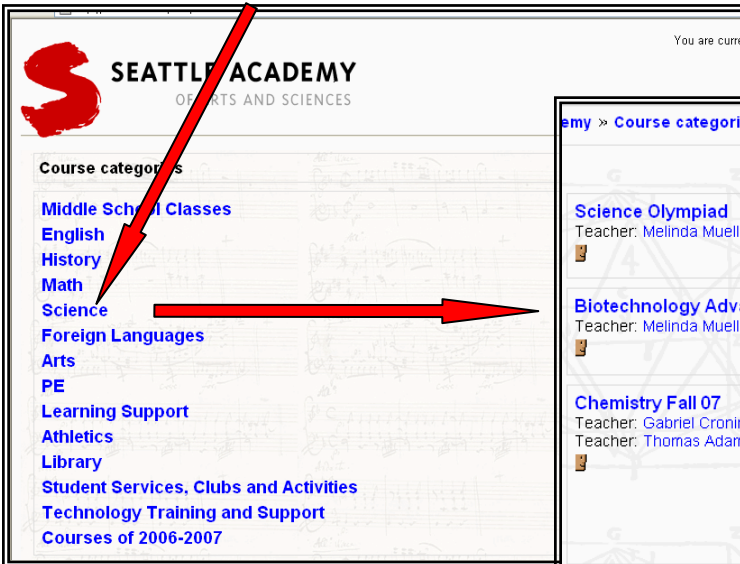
You are curre

SEATTLE ACADEMY
OF ARTS AND SCIENCES

Course categories

Middle School Classes
English
History
Math
Science
Foreign Languages
Arts
PE
Learning Support
Athletics
Library
Student Services, Clubs and Activities
Technology Training and Support
Courses of 2006-2007

emy » Course categori

Science Olympiad
Teacher: Melinda Muell

Biotechnology Adva
Teacher: Melinda Muell

Chemistry Fall 07
Teacher: Gabriel Cronin
Teacher: Thomas Adam